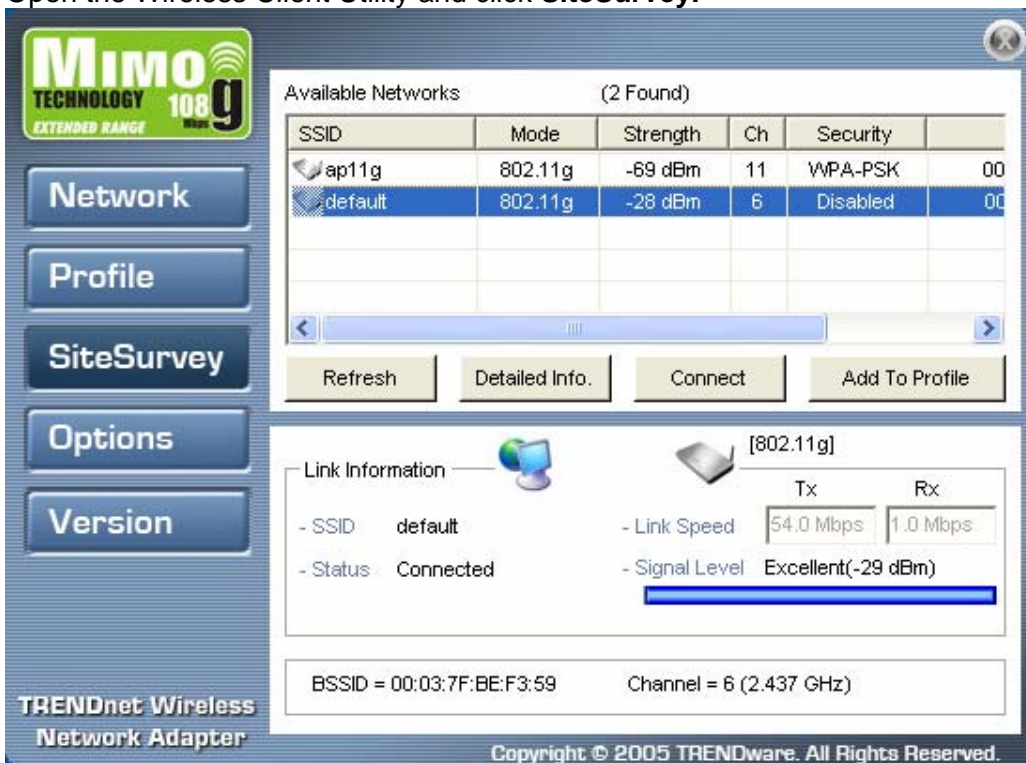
Open the Wireless Client Utility and click **SiteSurvey**.

MIMO TECHNOLOGY 108 Mbps g EXTENDED RANGE

Network

Profile

SiteSurvey

Options

Version

TRENDnet Wireless Network Adapter

Available Networks (2 Found)

| SSID | Mode | Strength | Ch | Security | |
|---|---|---|---|---|---|
| ap11g | 802.11g | -69 dBm | 11 | WPA-PSK | 00 |
| default | 802.11g | -28 dBm | 6 | Disabled | 00 |

Refresh | Detailed Info. | Connect | Add To Profile

[802.11g]

Link Information

Tx Rx

- SSID default

- Link Speed 54.0 Mbps 1.0 Mbps

- Status Connected

- Signal Level Excellent(-29 dBm)

BSSID = 00:03:7F:BE:F3:59 Channel = 6 (2.437 GHz)

Copyright © 2005 TRENDware. All Rights Reserved.